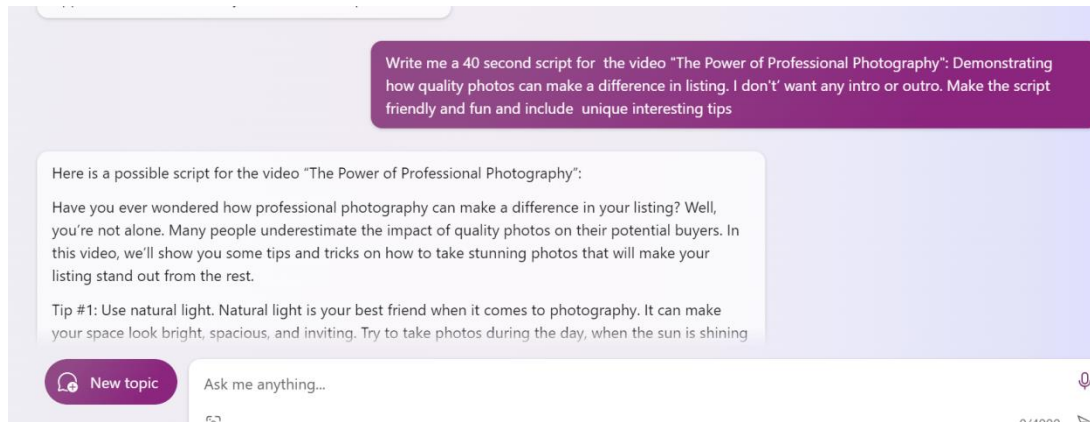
Write me a 40 second script for the video "The Power of Professional Photography": Demonstrating how quality photos can make a difference in listing. I don't' want any intro or outro. Make the script friendly and fun and include unique interesting tips

Here is a possible script for the video "The Power of Professional Photography":

Have you ever wondered how professional photography can make a difference in your listing? Well, you're not alone. Many people underestimate the impact of quality photos on their potential buyers. In this video, we'll show you some tips and tricks on how to take stunning photos that will make your listing stand out from the rest.

Tip #1: Use natural light. Natural light is your best friend when it comes to photography. It can make your space look bright, spacious, and inviting. Try to take photos during the day, when the sun is shining

New topic

Ask me anything...

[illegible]